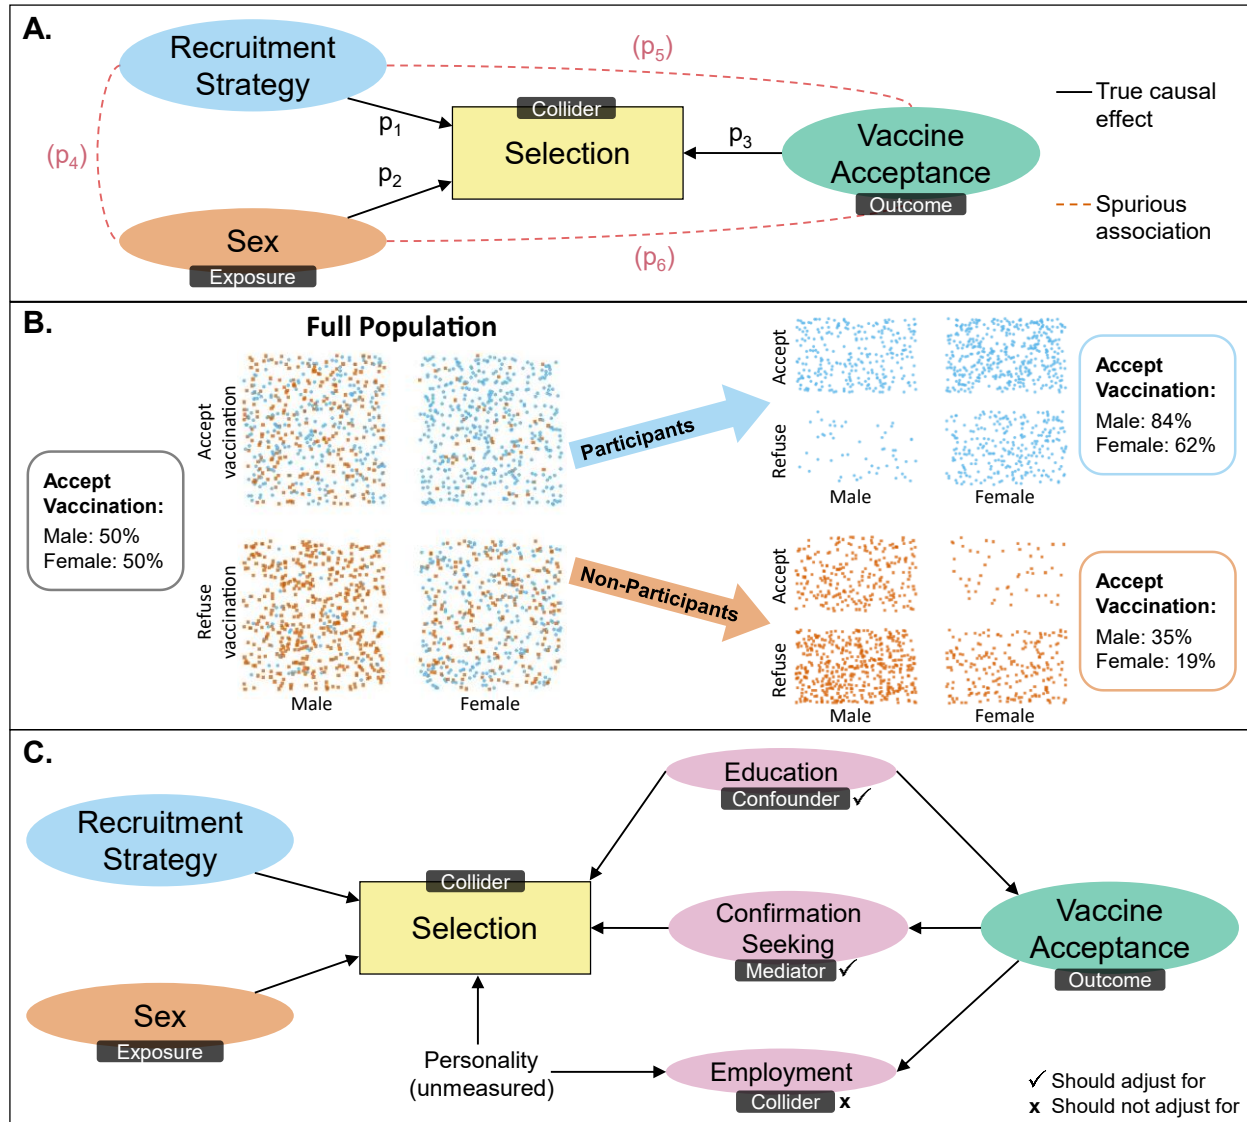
A.

Recruitment Strategy

$(p_5)$

Collider
Selection

$p_1$

$p_2$

$p_3$

Vaccine Acceptance
Outcome

$(p_4)$

Sex
Exposure

$(p_6)$

True causal effect

Spurious association

B.

Full Population

Accept vaccination

Refuse vaccination

Male

Female

Accept Vaccination:
Male: 50%
Female: 50%

Participants

Non-Participants

Accept

Refuse

Male

Female

Accept

Refuse

Male

Female

Accept Vaccination:
Male: 84%
Female: 62%

Accept Vaccination:
Male: 35%
Female: 19%

C.

Recruitment Strategy

Collider
Selection

Sex
Exposure

Education
Confounder ✓

Confirmation Seeking
Mediator ✓

Vaccine Acceptance
Outcome

Personality (unmeasured)

Employment
Collider x

✓ Should adjust for
x Should not adjust for